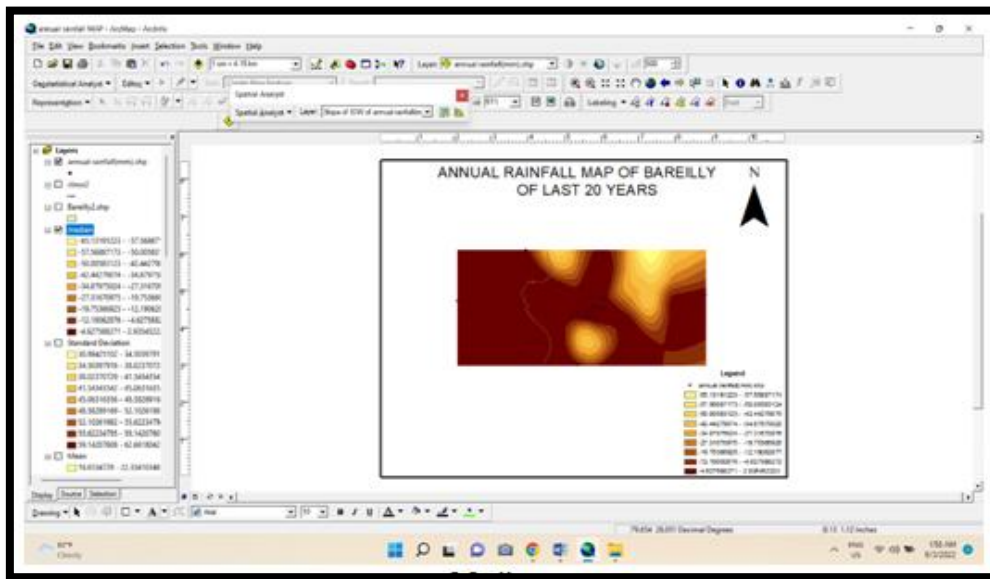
annual rainfall MAP - ArcMap - ArcInfo

File Edit View Bookmarks Insert Selection Tools Window Help

Geostatistical Analyst ▾ Editor ▾

Representation ▾

Spatial Analyst

Spatial Analyst ▾ Layer: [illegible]

Layer: annual rainfall(mm).shp

Labeling ▾

Layers

annual rainfall(mm).shp

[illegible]

Bareilly2.shp

Median

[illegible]

Standard Deviation

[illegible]

Mean

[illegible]

ANNUAL RAINFALL MAP OF BAREILLY OF LAST 20 YEARS

N

Legend

annual rainfall(mm).shp

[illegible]

Display Source Selection

Drawing ▾

Arial

10

B I U

79.654 28.651 Decimal Degrees

8.13 1.12 Inches

83°F Cloudy

ENG US

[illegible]